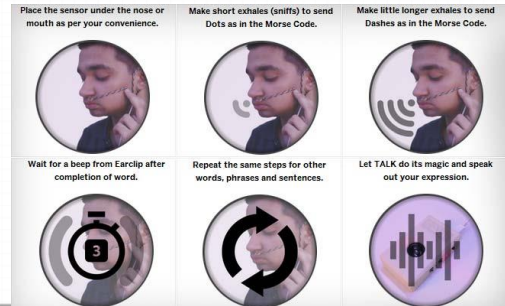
Place the sensor under the nose or mouth as per your convenience.

Make short exhales (sniffs) to send Dots as in the Morse Code.

Make little longer exhales to send Dashes as in the Morse Code.

Wait for a beep from Earclip after completion of word.

3

Repeat the same steps for other words, phrases and sentences.

Let TALK do its magic and speak out your expression.